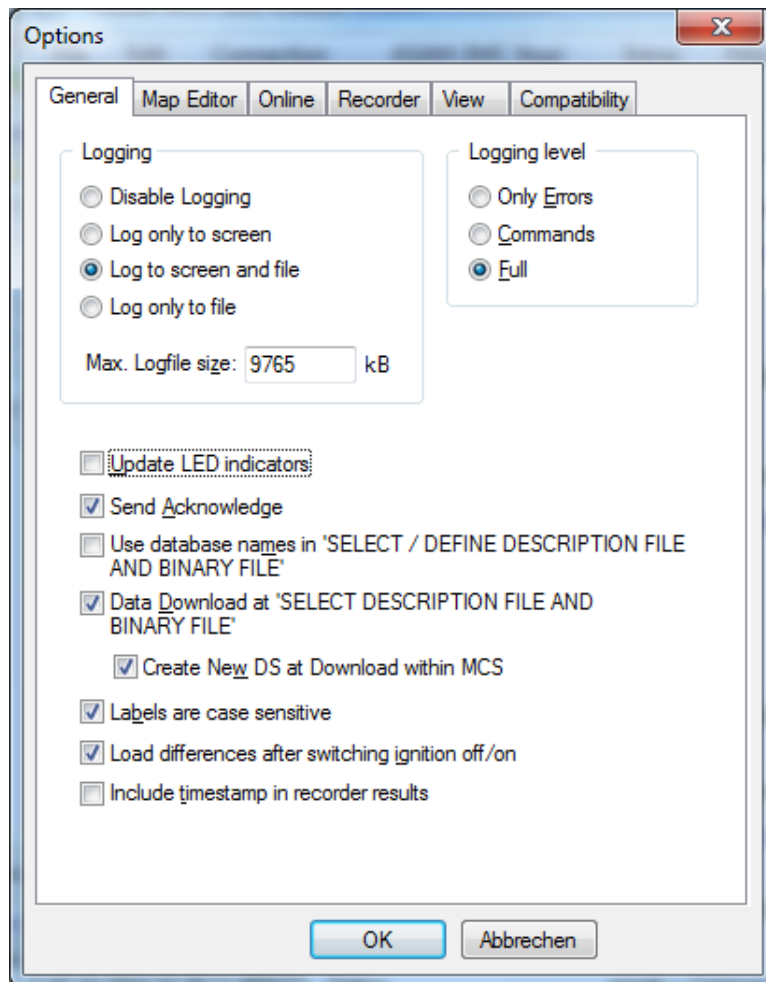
Options

General | Map Editor | Online | Recorder | View | Compatibility

Logging
Disable Logging
Log only to screen
Log to screen and file
Log only to file
Max. Logfile size: 9765 kB

Logging level
Only Errors
Commands
Full

Update LED indicators
Send Acknowledge
Use database names in 'SELECT / DEFINE DESCRIPTION FILE AND BINARY FILE'
Data Download at 'SELECT DESCRIPTION FILE AND BINARY FILE'
Create New DS at Download within MCS
Labels are case sensitive
Load differences after switching ignition off/on
Include timestamp in recorder results

OK
Abbrechen